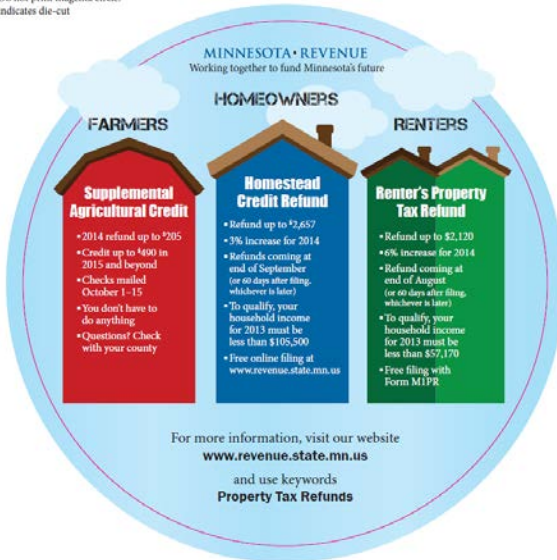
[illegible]
ndicates die-cut

MINNESOTA • REVENUE
Working together to fund Minnesota's future

HOMEOWNERS

FARMERS

RENTERS

Supplemental Agricultural Credit

• 2014 refund up to $205
• Credit up to $490 in 2015 and beyond
• Checks mailed October 1–15
• You don't have to do anything
• Questions? Check with your county

Homestead Credit Refund

• Refund up to $2,657
• 3% increase for 2014
• Refunds coming at end of September (or 60 days after filing, whichever is later)
• To qualify, your household income for 2013 must be less than $105,500
• Free online filing at www.revenue.state.mn.us

Renter's Property Tax Refund

• Refund up to $2,120
• 6% increase for 2014
• Refund coming at end of August (or 60 days after filing, whichever is later)
• To qualify, your household income for 2013 must be less than $57,170
• Free filing with Form M1PR

For more information, visit our website
www.revenue.state.mn.us
and use keywords
Property Tax Refunds